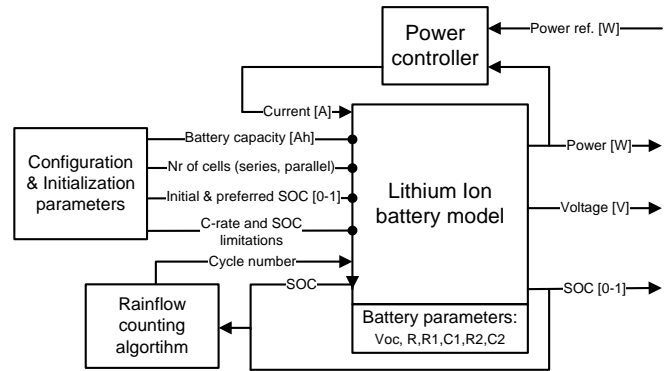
Power controller

Power ref. [W]

Current [A]

Configuration & Initialization parameters

Battery capacity [Ah]

Nr of cells (series, parallel)

Initial & preferred SOC [0-1]

C-rate and SOC limitations

Lithium Ion battery model

Power [W]

Voltage [V]

Cycle number

SOC

SOC [0-1]

Rainflow counting algortihm

Battery parameters:
Voc, R,R1,C1,R2,C2